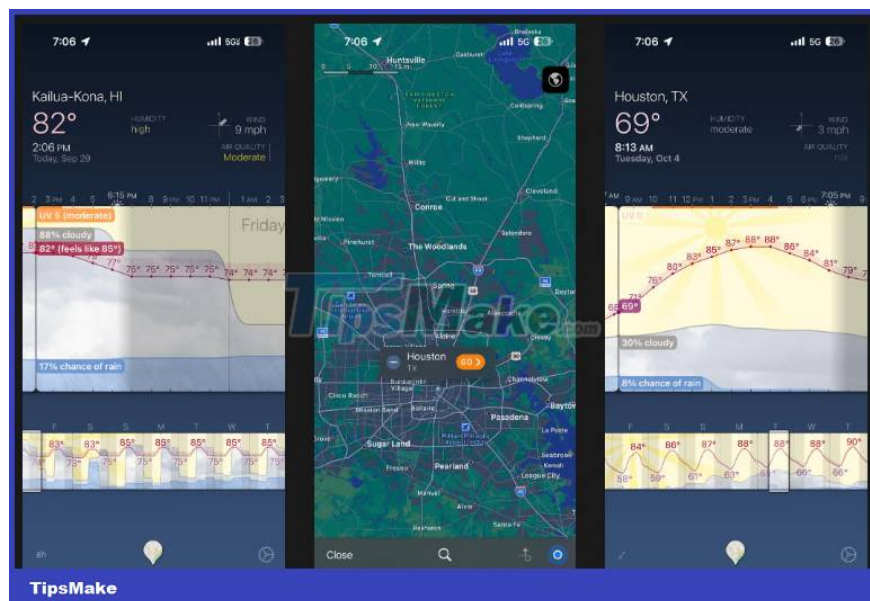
7:06 5G 88

Kailua-Kona, HI
82°
HUMIDITY high
WIND 9 mph
2:06 PM
Today, Sep 29
AIR QUALITY Moderate

2 3 PM 4 5 6:15 PM 8 9 10 11 PM 1 AM 2 3
UV 5 (moderate)
88% cloudy
82° (feels like 85°)
79° 77° 75° 75° 75° 75° 75° 74° 74° 74°
Friday
17% chance of rain

F S S M T W T
83° 83° 85° 85° 85° 85° 85°
76° 75° 75° 75° 75° 75°
6h

7:06 5G 88
Huntsville
New Waverly
Coldspring
Shepherd
Conroe
Cleveland
The Woodlands
Splendora
Houston TX
60
Cinco Ranch
Mission Bend
Sugar Land
Pasadena
Baytown
La Porte
Seabrook
Kemah
League City
Pearland
Fresno
Manvel
Alvin
Santa Fe
Close

7:06 5G 88
Houston, TX
69°
HUMIDITY moderate
WIND 3 mph
8:13 AM
Tuesday, Oct 4
AIR QUALITY
7 AM 9 10 11 12 PM 2 3 4 5 6 7:05 PM 9
UV 0
69° 71° 76° 80° 83° 85° 87° 88° 88° 86° 84° 81° 79°
30% cloudy
8% chance of rain
F S S M T W T
84° 86° 87° 88° 88° 88° 90°
58° 59° 61° 63° 66° 66°

TipsMake
TipsMake